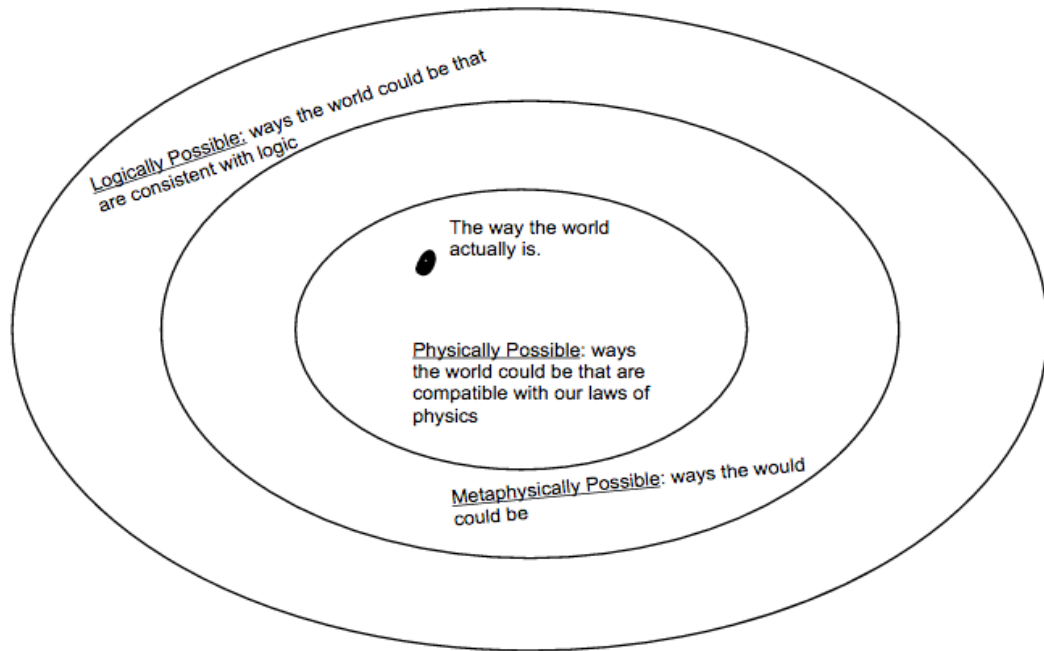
Logically Possible: ways the world could be that are consistent with logic

The way the world actually is.

Physically Possible: ways the world could be that are compatible with our laws of physics

Metaphysically Possible: ways the would could be